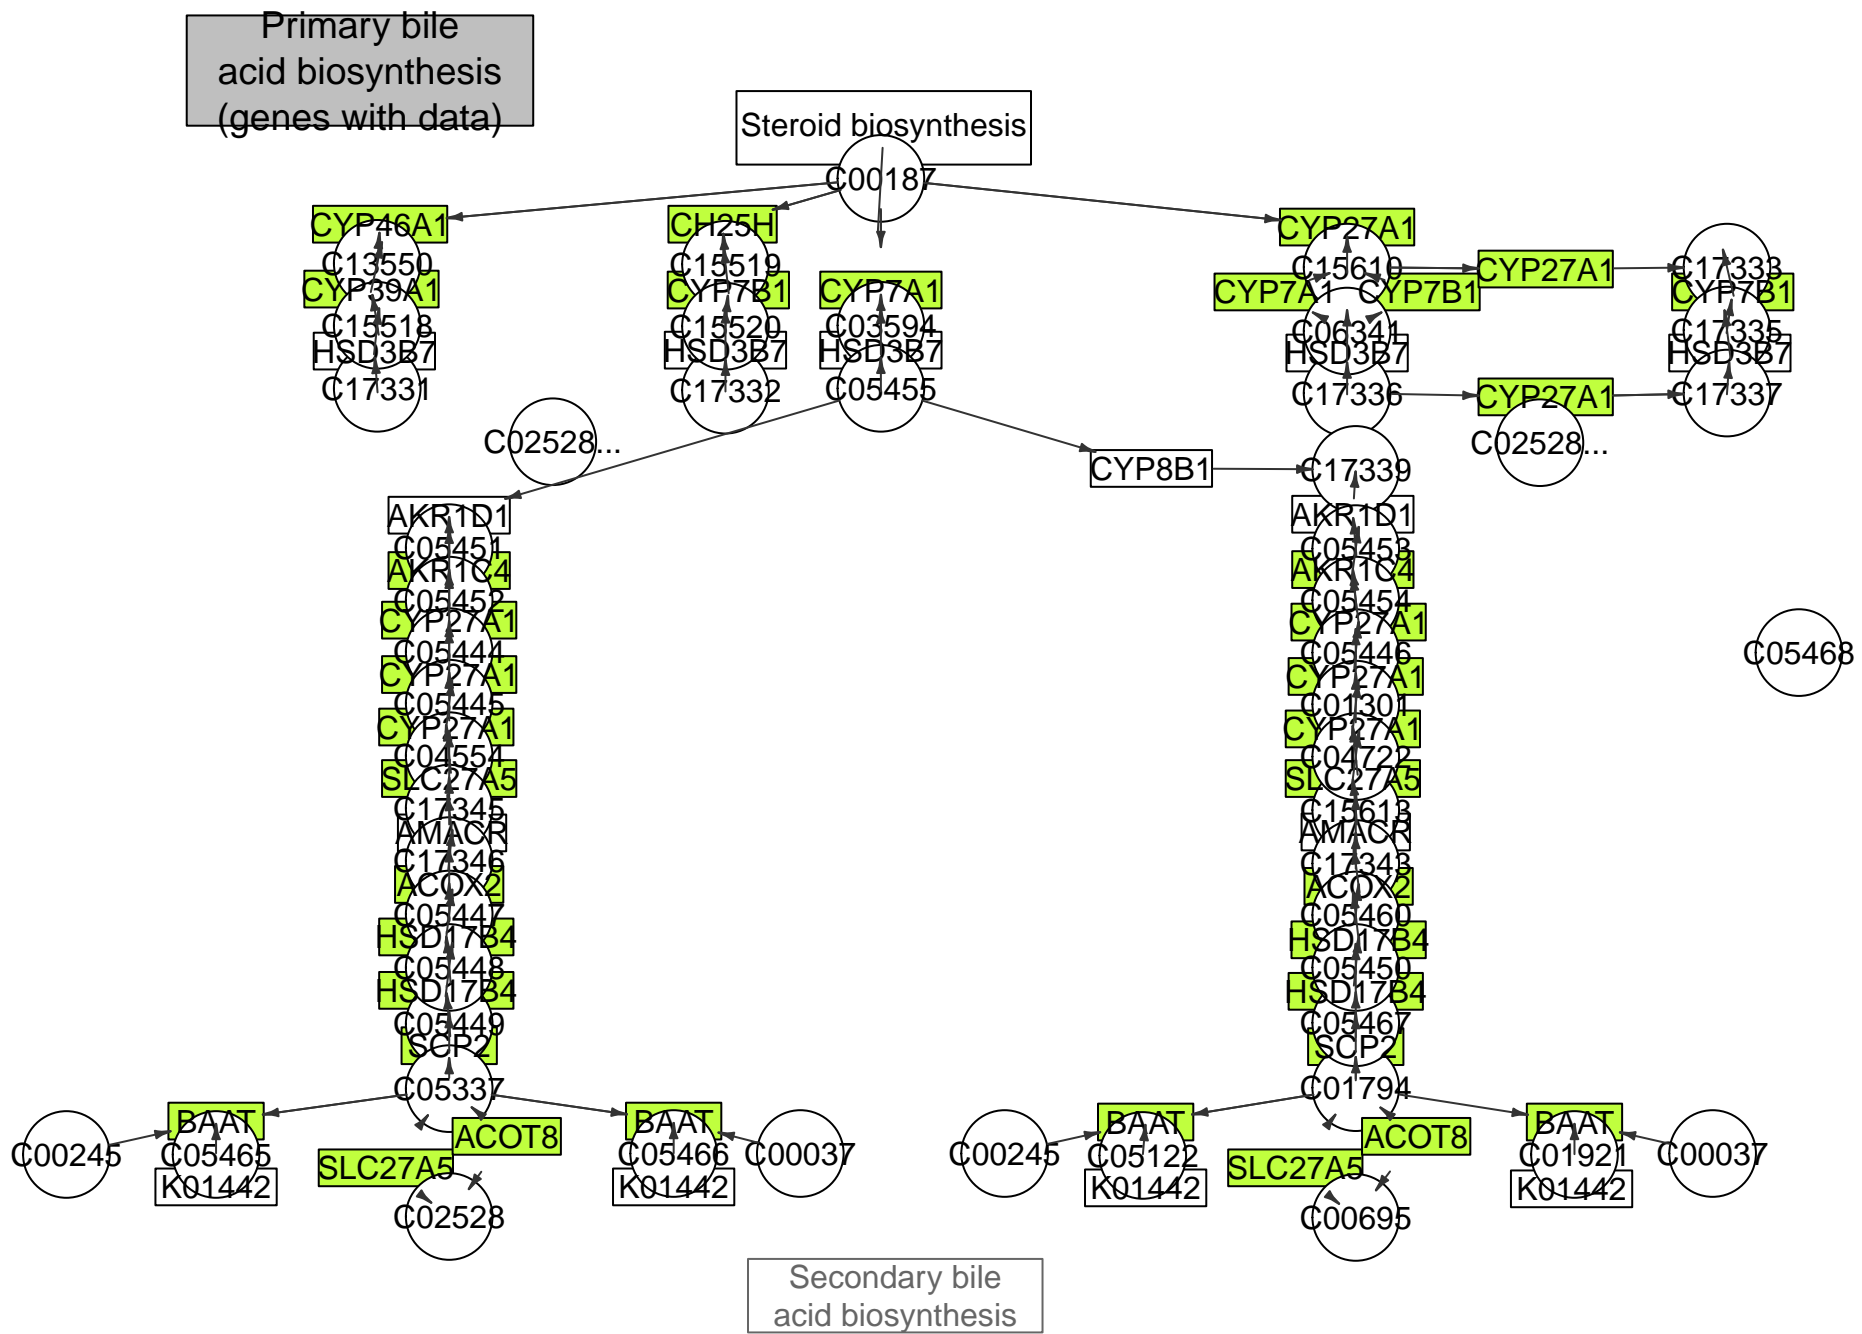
Primary bile acid biosynthesis (genes with data)

Steroid biosynthesis

C00187

CYP46A1
C13550
CYP39A1
C15518
HSD3B7
C17331

CH25H
C15519
CYP7B1
C15520
HSD3B7
C17332

CYP7A1
C03594
HSD3B7
C05455

CYP27A1
C15610
CYP27A1
C17333
CYP7A1
CYP7B1
CYP7B1
C06341
C17335
HSD3B7
HSD3B7
C17336
CYP27A1
C17337

C02528...

C02528...

CYP8B1
C17339

AKR1D1
C05451
AKR1C4
C05452
CYP27A1
C05444
CYP27A1
C05445
CYP27A1
C04554
SLC27A5
C17345
AMACR
C17346
ACOX2
C05447
HSD17B4
C05448
HSD17B4
C05449
SCP2
C05337

AKR1D1
C05453
AKR1C4
C05454
CYP27A1
C05446
CYP27A1
C01301
CYP27A1
C04722
SLC27A5
C15613
AMACR
C17343
ACOX2
C05460
HSD17B4
C05450
HSD17B4
C05467
SCP2
C01794

C05468

C00245
BAAT
C05465
K01442
ACOT8
SLC27A5
C02528
BAAT
C05466
K01442
C00037

C00245
BAAT
C05122
K01442
ACOT8
SLC27A5
C00695
BAAT
C01921
K01442
C00037

Secondary bile acid biosynthesis